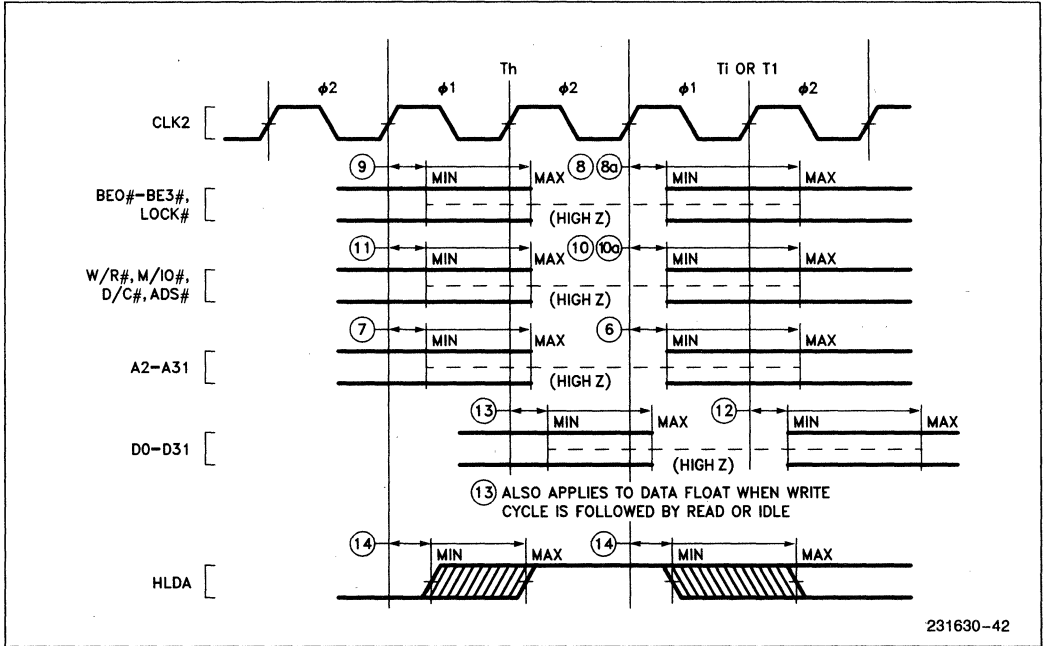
Th
Ti OR T1
$\phi2$
$\phi1$
$\phi2$
$\phi1$
$\phi2$
CLK2

9
MIN
MAX
8
8a
MIN
MAX
BE0#-BE3#, LOCK#
(HIGH Z)

11
MIN
MAX
10
10a
MIN
MAX
W/R#, M/IO#, D/C#, ADS#
(HIGH Z)

7
MIN
MAX
6
MIN
MAX
A2-A31
(HIGH Z)

13
MIN
MAX
12
MIN
MAX
D0-D31
(HIGH Z)

13 ALSO APPLIES TO DATA FLOAT WHEN WRITE CYCLE IS FOLLOWED BY READ OR IDLE

14
MIN
MAX
14
MIN
MAX
HLDA

231630-42